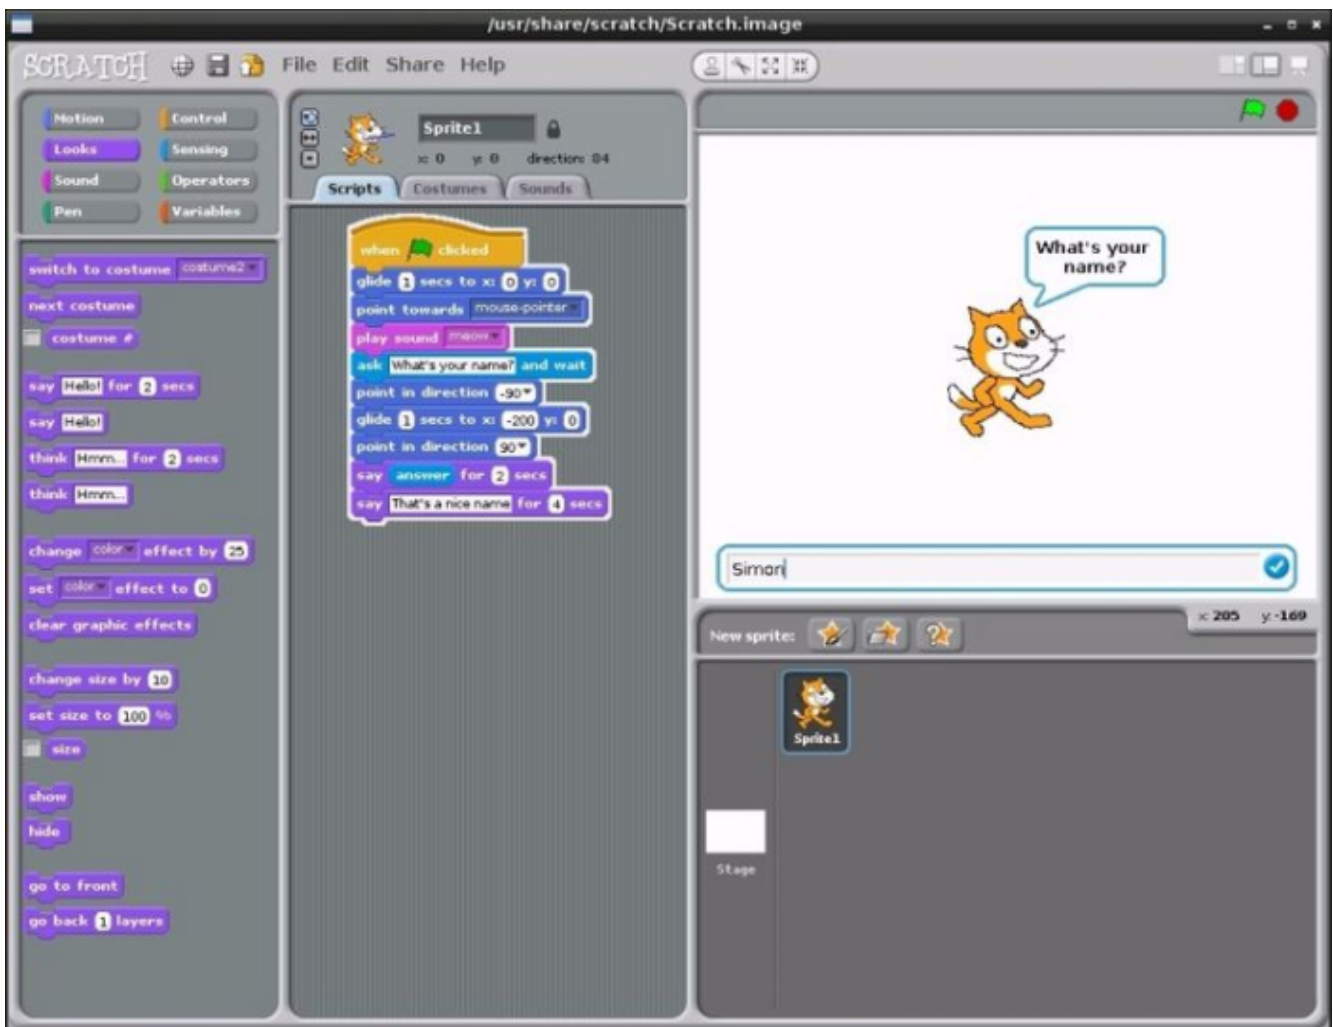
/usr/share/scratch/Scratch.image

SCRATCH File Edit Share Help

Motion
Looks
Sound
Pen
Control
Sensing
Operators
Variables

switch to costume costume2
next costume
costume #
say Hello! for 2 secs
say Hello!
think Hmm... for 2 secs
think Hmm...
change color effect by 25
set color effect to 0
clear graphic effects
change size by 10
set size to 100 %
size
show
hide
go to front
go back 1 layers

Sprite1
x: 0 y: 0 direction: 84
Scripts Costumes Sounds

when clicked
glide 1 secs to x: 0 y: 0
point towards mouse-pointer
play sound meow
ask What's your name? and wait
point in direction -90
glide 1 secs to x: -200 y: 0
point in direction 90
say answer for 2 secs
say That's a nice name for 4 secs

What's your name?

Simon

x: 205 y: -169
New sprite:
Sprite1
Stage